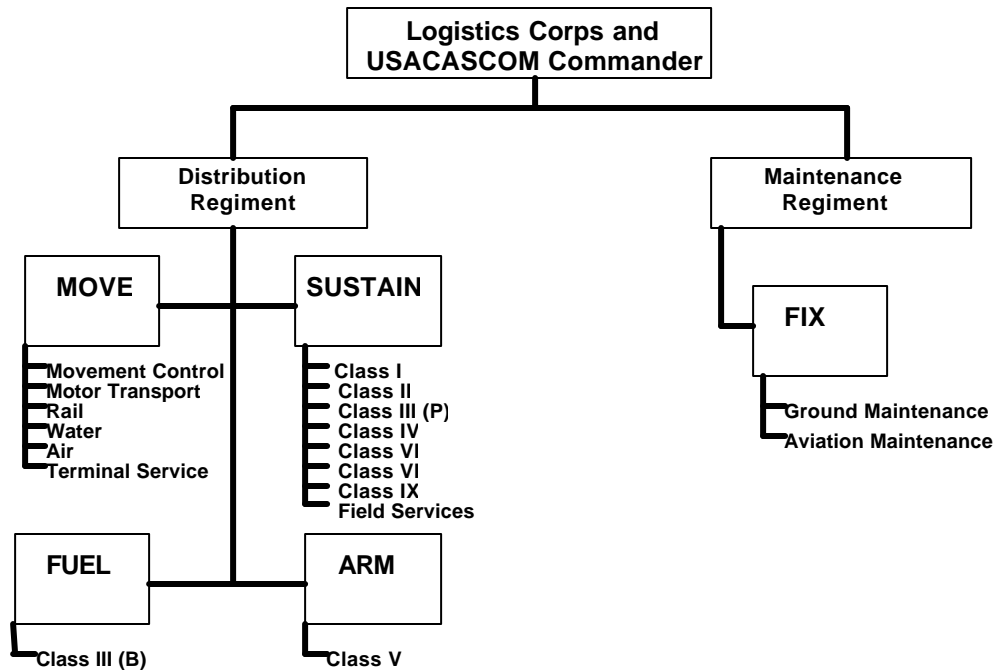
Logistics Corps and USACASCOM Commander

Distribution Regiment

Maintenance Regiment

MOVE

Movement Control
Motor Transport
Rail
Water
Air
Terminal Service

SUSTAIN

Class I
Class II
Class III (P)
Class IV
Class VI
Class VI
Class IX
Field Services

FIX

Ground Maintenance
Aviation Maintenance

FUEL

Class III (B)

ARM

Class V